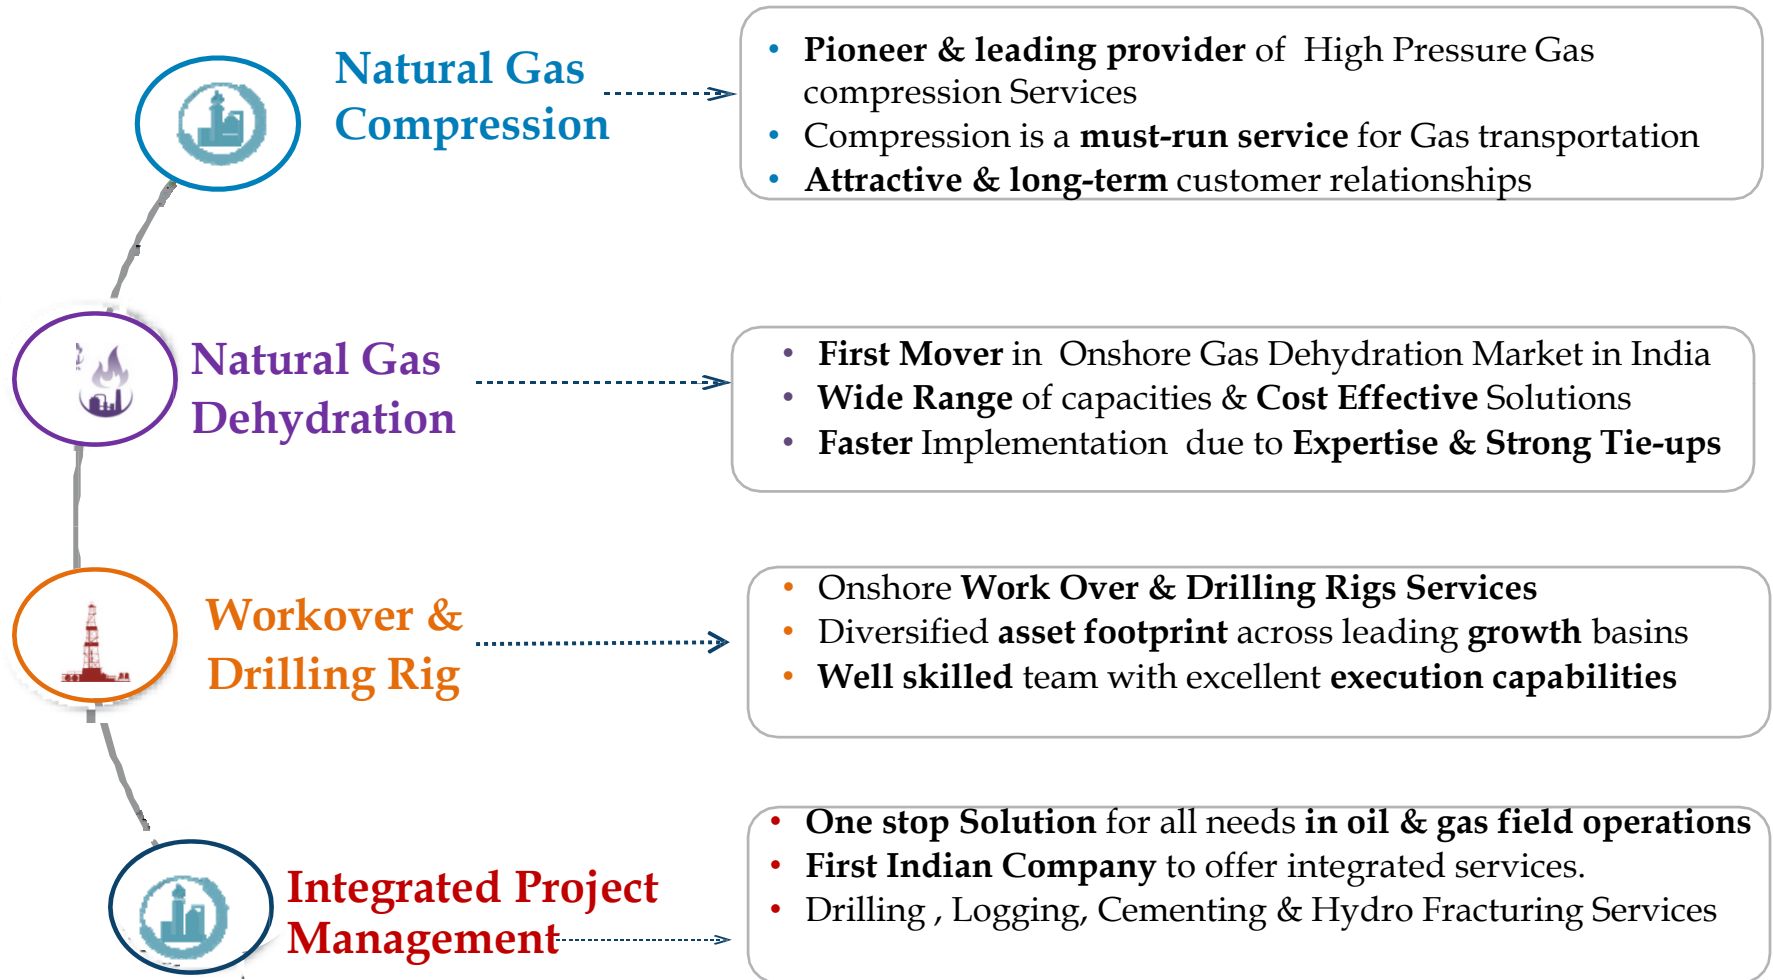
Natural Gas Compression

- Pioneer & leading provider of High Pressure Gas compression Services
- Compression is a must-run service for Gas transportation
- Attractive & long-term customer relationships

Natural Gas Dehydration

- First Mover in Onshore Gas Dehydration Market in India
- Wide Range of capacities & Cost Effective Solutions
- Faster Implementation due to Expertise & Strong Tie-ups

Workover & Drilling Rig

- Onshore Work Over & Drilling Rigs Services
- Diversified asset footprint across leading growth basins
- Well skilled team with excellent execution capabilities

Integrated Project Management

- One stop Solution for all needs in oil & gas field operations
- First Indian Company to offer integrated services.
- Drilling , Logging, Cementing & Hydro Fracturing Services